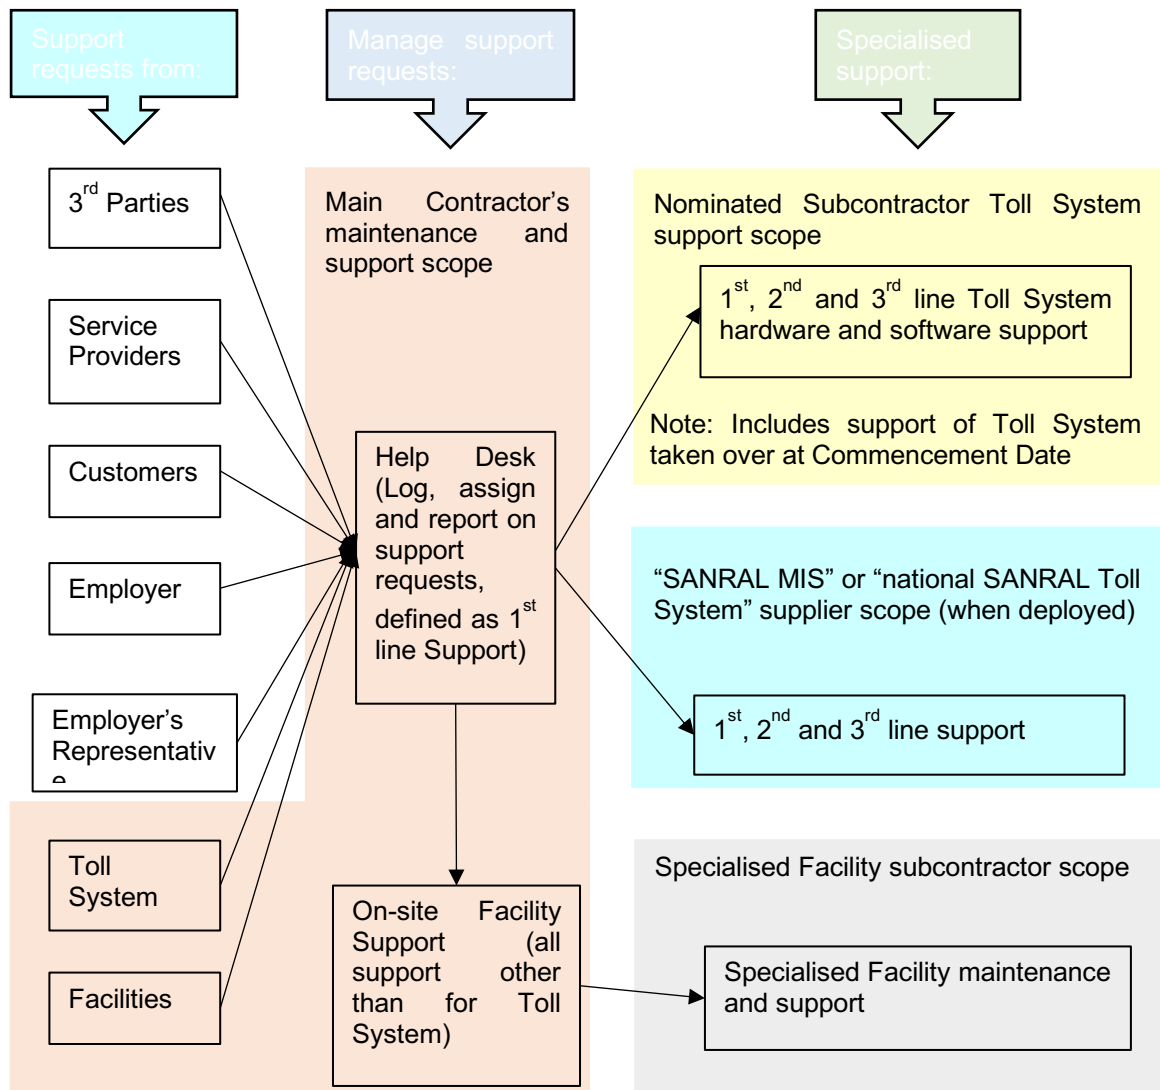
Support requests from:

Manage support requests:

Specialised support:

$3^{rd}$ Parties

Service Providers

Customers

Employer

Employer's Representativ
e

Toll System

Facilities

Main Contractor's maintenance and support scope

Help Desk (Log, assign and report on support requests, defined as $1^{st}$ line Support)

On-site Facility Support (all support other than for Toll System)

Nominated Subcontractor Toll System support scope

$1^{st}$, $2^{nd}$ and $3^{rd}$ line Toll System hardware and software support

Note: Includes support of Toll System taken over at Commencement Date

"SANRAL MIS" or "national SANRAL Toll System" supplier scope (when deployed)

$1^{st}$, $2^{nd}$ and $3^{rd}$ line support

Specialised Facility subcontractor scope

Specialised Facility maintenance and support